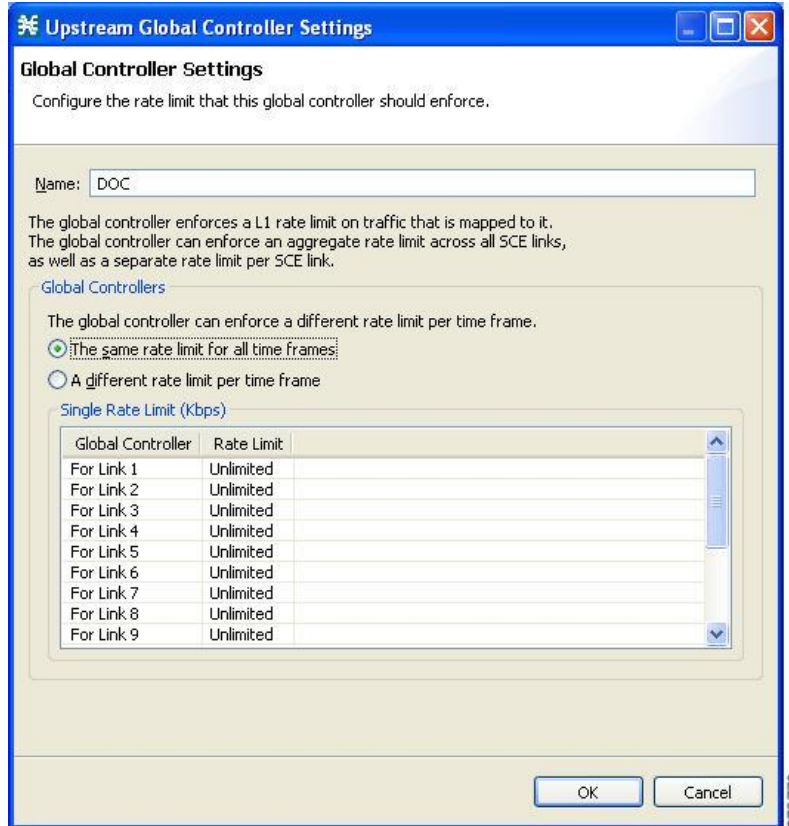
Upstream Global Controller Settings

Global Controller Settings

Configure the rate limit that this global controller should enforce.

Name: DOC

The global controller enforces a L1 rate limit on traffic that is mapped to it. The global controller can enforce an aggregate rate limit across all SCE links, as well as a separate rate limit per SCE link.

Global Controllers

The global controller can enforce a different rate limit per time frame.

The same rate limit for all time frames

A different rate limit per time frame

Single Rate Limit (Kbps)

| Global Controller | Rate Limit |
|---|---|
| For Link 1 | Unlimited |
| For Link 2 | Unlimited |
| For Link 3 | Unlimited |
| For Link 4 | Unlimited |
| For Link 5 | Unlimited |
| For Link 6 | Unlimited |
| For Link 7 | Unlimited |
| For Link 8 | Unlimited |
| For Link 9 | Unlimited |

OK Cancel